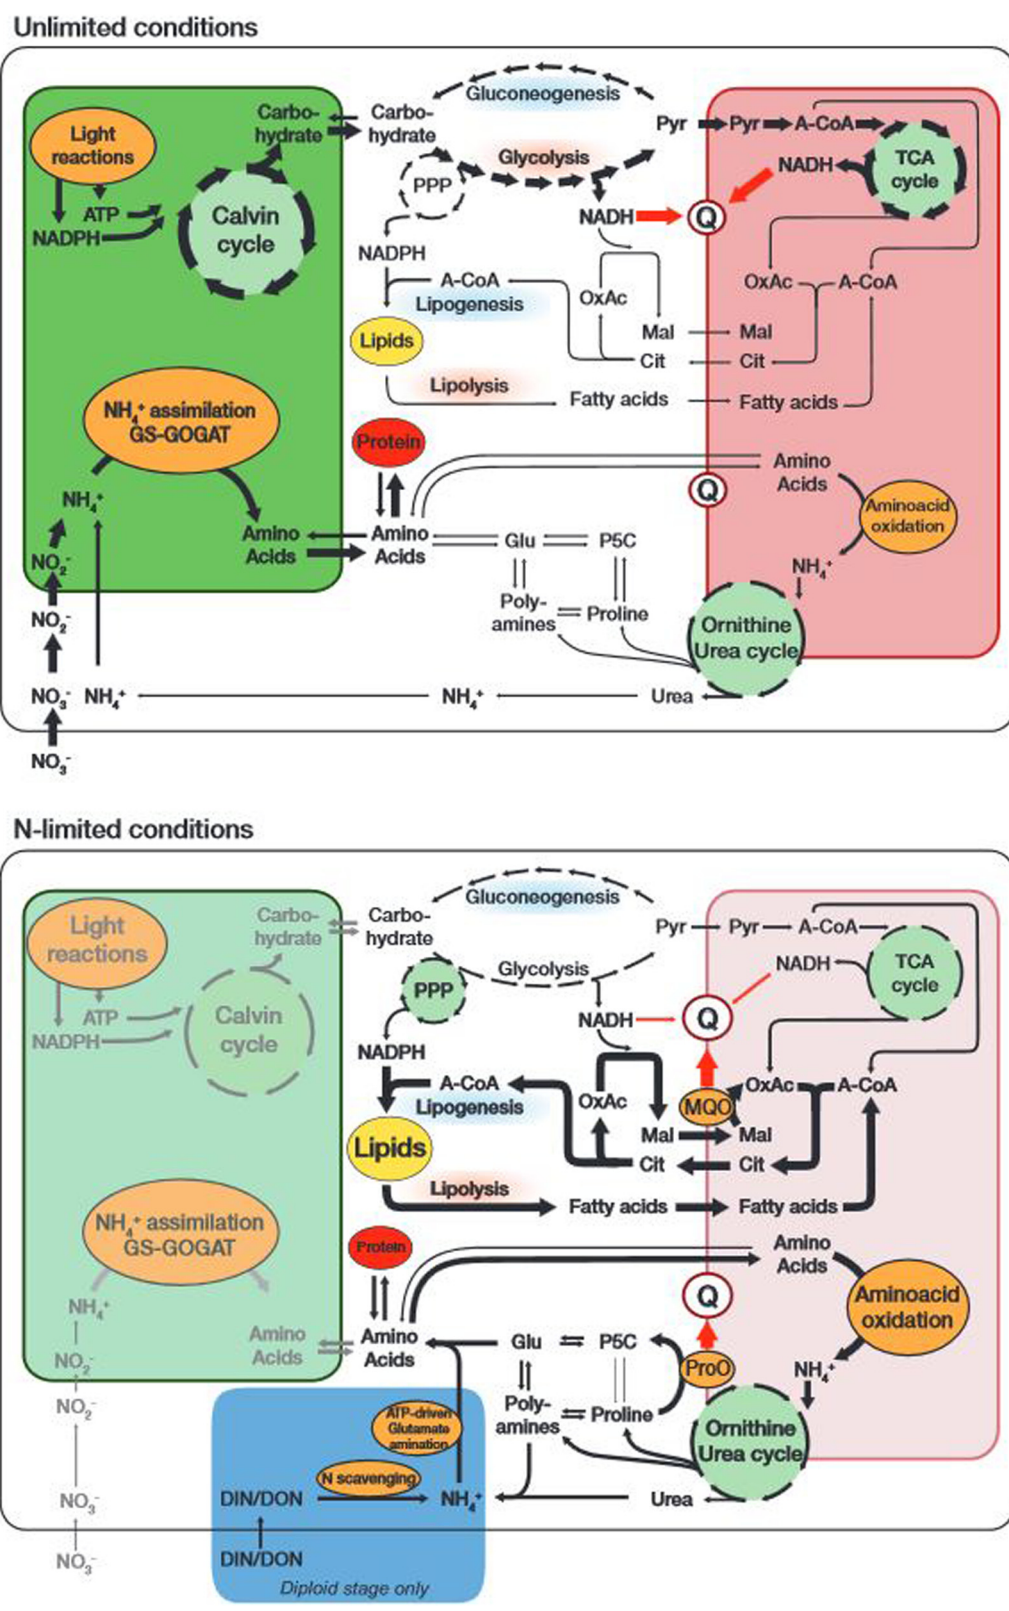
Unlimited conditions

Light reactions
ATP
NADPH
Carbohydrate
Calvin cycle
Carbohydrate
Gluconeogenesis
Glycolysis
PPP
Pyr
Pyr
A-CoA
NADH
TCA cycle
NADH
Q
NADPH
A-CoA
Lipogenesis
OxAc
OxAc
A-CoA
Lipids
Mal
Mal
Cit
Cit
Lipolysis
Fatty acids
Fatty acids
$NH_4^+$ assimilation GS-GOGAT
Protein
Amino Acids
Q
Aminoacid oxidation
$NH_4^+$
Amino Acids
Amino Acids
Glu
P5C
$NH_4^+$
$NO_2^-$
Polyamines
Proline
$NO_2^-$
Ornithine Urea cycle
$NO_3^-$
$NH_4^+$
$NH_4^+$
Urea
$NO_3^-$

N-limited conditions

Light reactions
ATP
NADPH
Carbohydrate
Calvin cycle
Carbohydrate
Gluconeogenesis
Glycolysis
PPP
Pyr
Pyr
A-CoA
NADH
TCA cycle
NADH
Q
NADPH
A-CoA
Lipogenesis
OxAc
MQO
OxAc
A-CoA
Lipids
Mal
Mal
Cit
Cit
Lipolysis
Fatty acids
Fatty acids
$NH_4^+$ assimilation GS-GOGAT
Protein
Amino Acids
Q
Aminoacid oxidation
$NH_4^+$
Amino Acids
Amino Acids
Glu
P5C
ProO
$NH_4^+$
$NO_2^-$
$NO_2^-$
ATP-driven Glutamate amination
Polyamines
Proline
Ornithine Urea cycle
N scavenging
$NO_3^-$
DIN/DON
$NH_4^+$
Urea
DIN/DON
$NO_3^-$
Diploid stage only